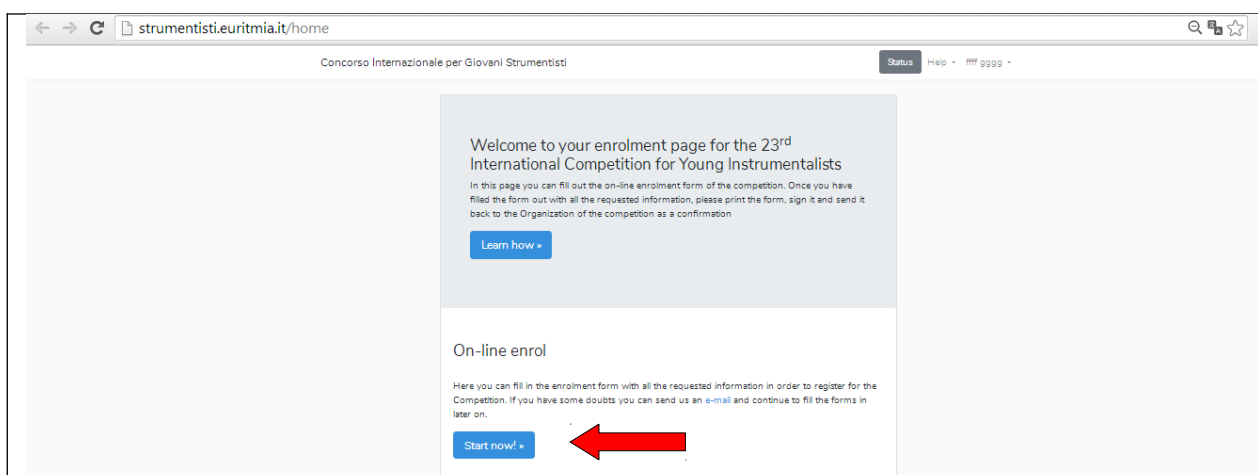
strumentisti.euritmia.it/home

Concorso Internazionale per Giovani Strumentisti

Status Help ▾ ffff gggg ▾

Welcome to your enrolment page for the 23$^{rd}$ International Competition for Young Instrumentalists

In this page you can fill out the on-line enrolment form of the competition. Once you have filled the form out with all the requested information, please print the form, sign it and send it back to the Organization of the competition as a confirmation

Learn how »

On-line enrol

Here you can fill in the enrolment form with all the requested information in order to register for the Competition. If you have some doubts you can send us an e-mail and continue to fill the forms in later on.

Start now! »